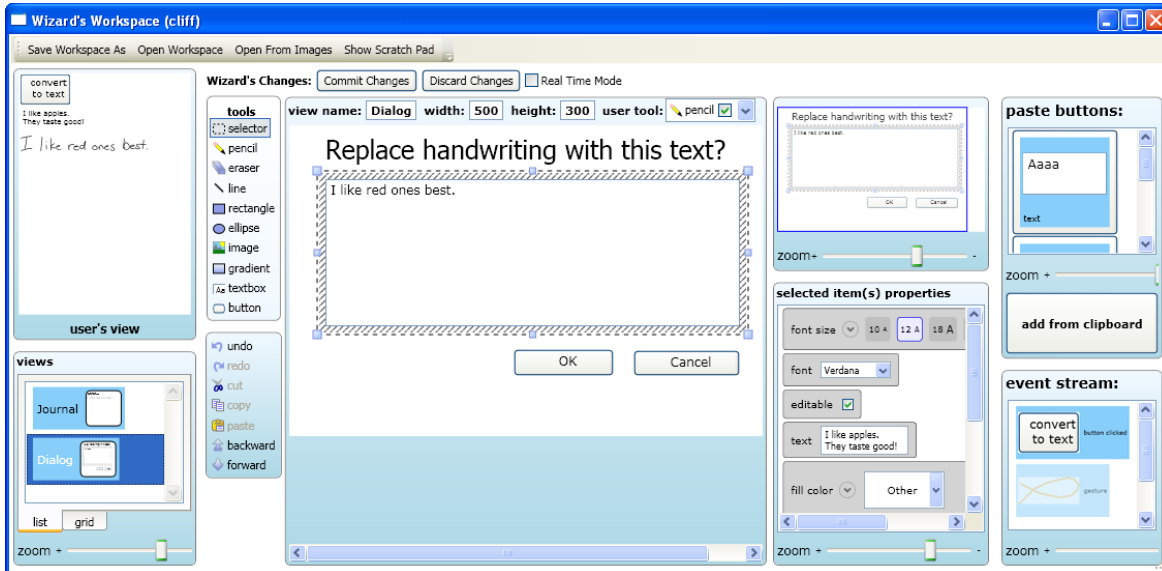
Wizard's Workspace (cliff)

Save Workspace As Open Workspace Open From Images Show Scratch Pad

convert to text

I like apples. They taste good!

I like red ones best.

user's view

views

Journal

Dialog

list grid

zoom +

Wizard's Changes: Commit Changes Discard Changes Real Time Mode

tools
selector
pencil
eraser
line
rectangle
ellipse
image
gradient
textbox
button

undo
redo
cut
copy
paste
backward
forward

view name: Dialog width: 500 height: 300 user tool: pencil

Replace handwriting with this text?

I like red ones best.

OK Cancel

Replace handwriting with this text?

I like red ones best.

OK Cancel

zoom+ -

selected item(s) properties

font size 10 A 12 A 18 A

font Verdana

editable

text I like apples. They taste good!

fill color Other

zoom + -

paste buttons:

Aaaa

text

zoom +

add from clipboard

event stream:

convert to text button clicked

gesture

zoom +